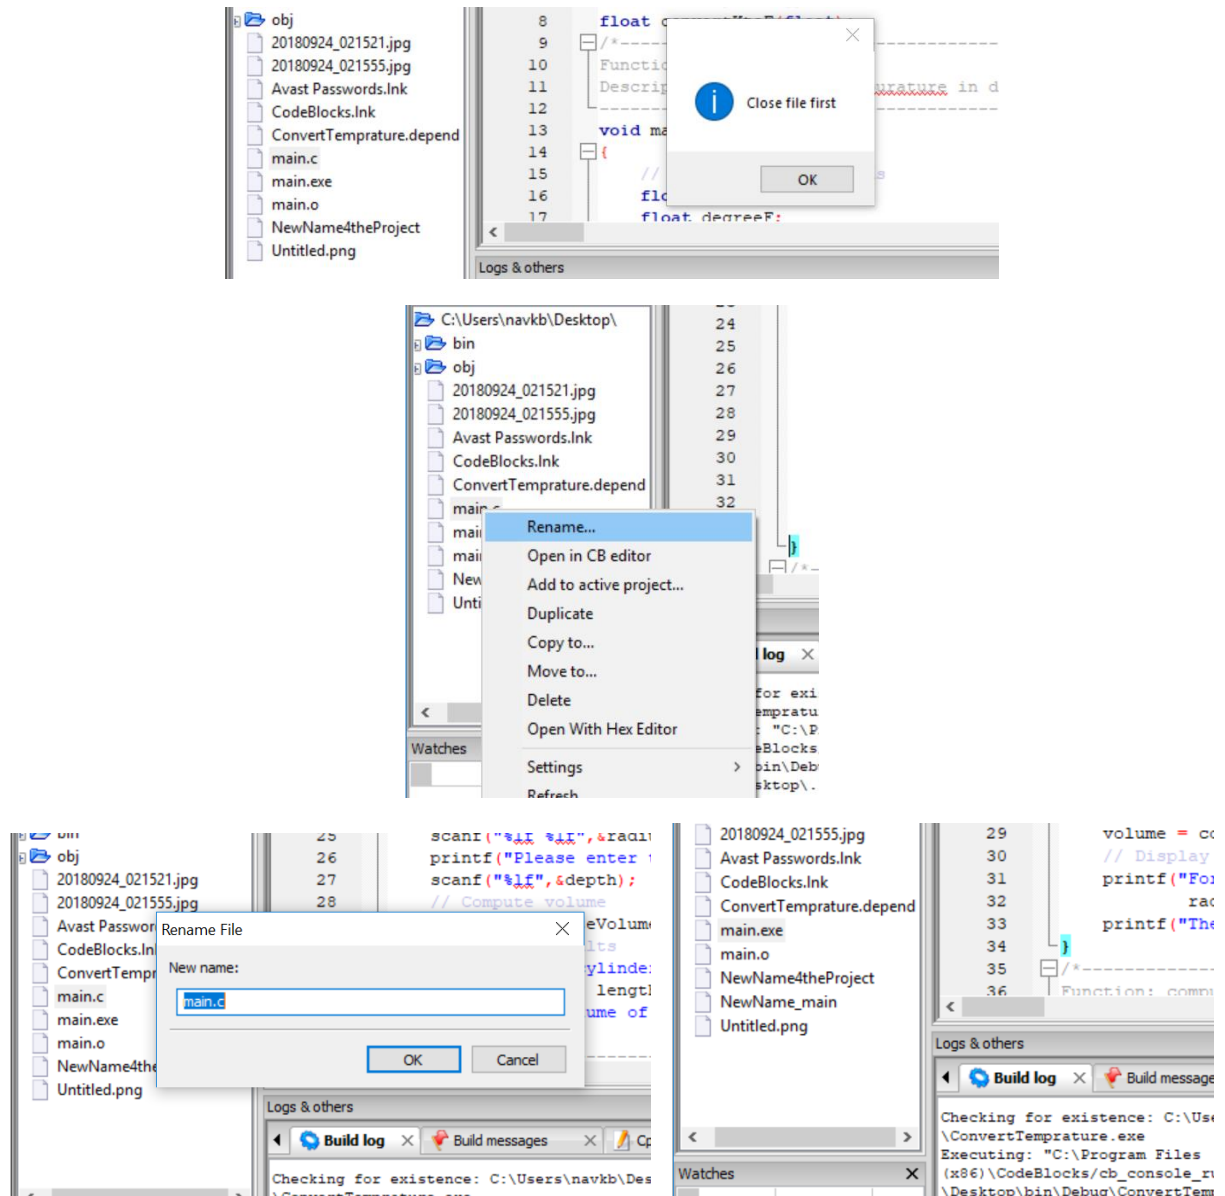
obj
20180924_021521.jpg
20180924_021555.jpg
Avast Passwords.lnk
CodeBlocks.lnk
ConvertTemprature.depend
main.c
main.exe
main.o
NewName4theProject
Untitled.png

8 float c
9 /*---
10 Functi
11 Descri
12
13 void ma
14 {
15 //
16 flo
17 float degreeF;

Close file first

OK

Logs & others

C:\Users\navkb\Desktop\
bin
obj
20180924_021521.jpg
20180924_021555.jpg
Avast Passwords.lnk
CodeBlocks.lnk
ConvertTemprature.depend
main.c
mai
mai
New
Unti

24
25
26
27
28
29
30
31
32

Rename...
Open in CB editor
Add to active project...
Duplicate
Copy to...
Move to...
Delete
Open With Hex Editor
Settings
Refresh

Watches

log
for exi
emprat
"C:\P
eBlocks
bin\Deb
sktop\.

obj
20180924_021521.jpg
20180924_021555.jpg
Avast Passwor
CodeBlocks.ln
ConvertTempr
main.c
main.exe
main.o
NewName4the
Untitled.png

25 scanf("%lf %lf",&radi
26 printf("Please enter
27 scanf("%lf",&depth);
28 // Compute volume

Rename File
New name:
main.c
OK
Cancel

eVolum
lts
ylinde
lengt
ume of

Logs & others
Build log
Build messages
Cp
Checking for existence: C:\Users\navkb\Des

20180924_021555.jpg
Avast Passwords.lnk
CodeBlocks.lnk
ConvertTemprature.depend
main.exe
main.o
NewName4theProject
NewName_main
Untitled.png

29 volume = c
30 // Display
31 printf("Fo
32 ra
33 printf("The
34 }
35 /*-----------
36 Function: comp

Watches
Logs & others
Build log
Build message
Checking for existence: C:\Use
\ConvertTemprature.exe
Executing: "C:\Program Files
(x86)\CodeBlocks/cb_console_r
\Desktop\bin\Debug\ConvertTem